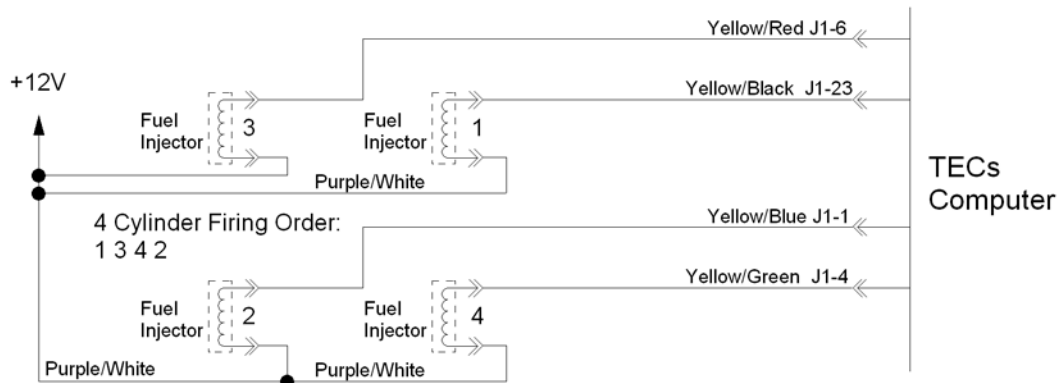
Yellow/Red J1-6

+12V

Yellow/Black J1-23

Fuel Injector 3

Fuel Injector 1

Purple/White

TECs Computer

4 Cylinder Firing Order: 1 3 4 2

Yellow/Blue J1-1

Yellow/Green J1-4

Fuel Injector 2

Fuel Injector 4

Purple/White

Purple/White